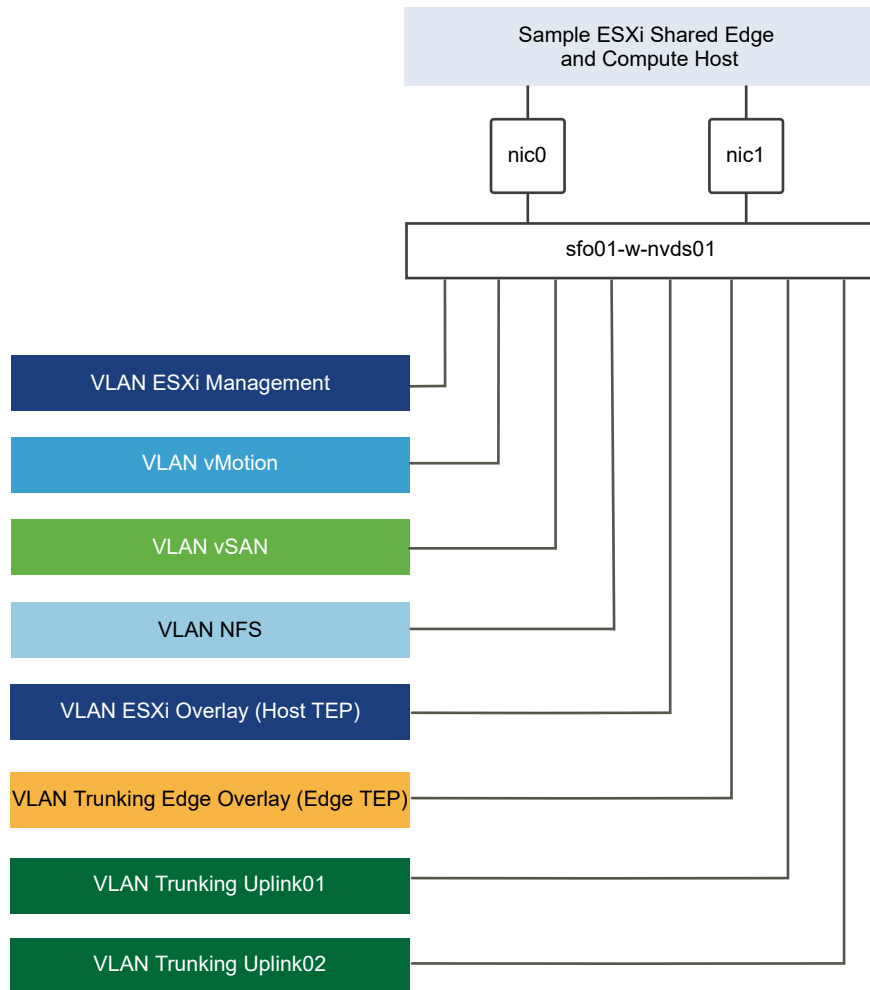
Sample ESXi Shared Edge and Compute Host

nic0

nic1

sfo01-w-nvds01

VLAN ESXi Management

VLAN vMotion

VLAN vSAN

VLAN NFS

VLAN ESXi Overlay (Host TEP)

VLAN Trunking Edge Overlay (Edge TEP)

VLAN Trunking Uplink01

VLAN Trunking Uplink02